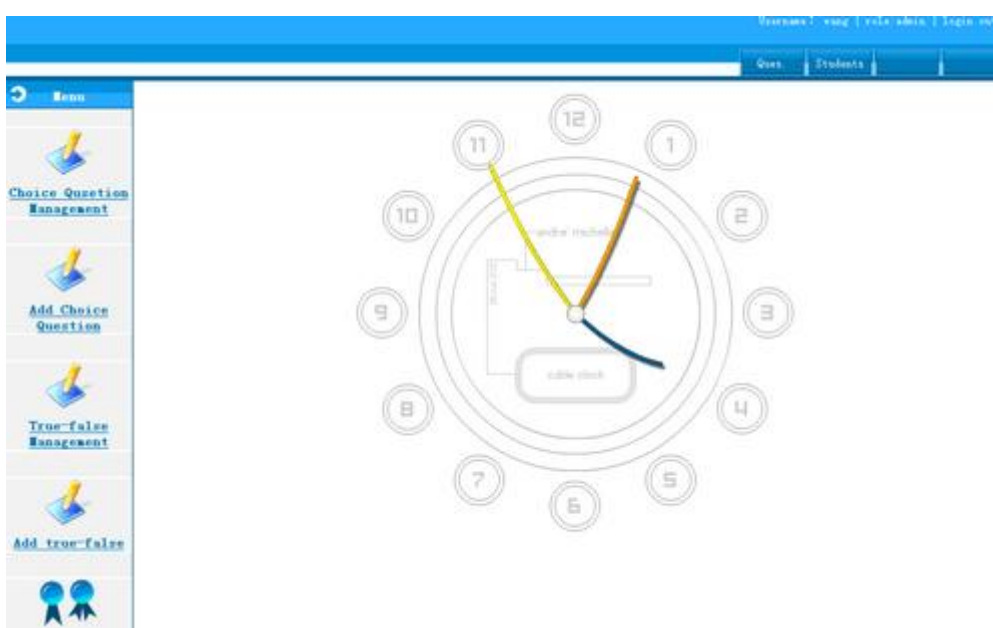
Username: wang | role: admin | login ov

Ques. | Students

Menu

Choice Question Management

Add Choice Question

True-false Management

Add true-false

12
1
2
3
4
5
6
7
8
9
10
11

andre michelle

cubic clock